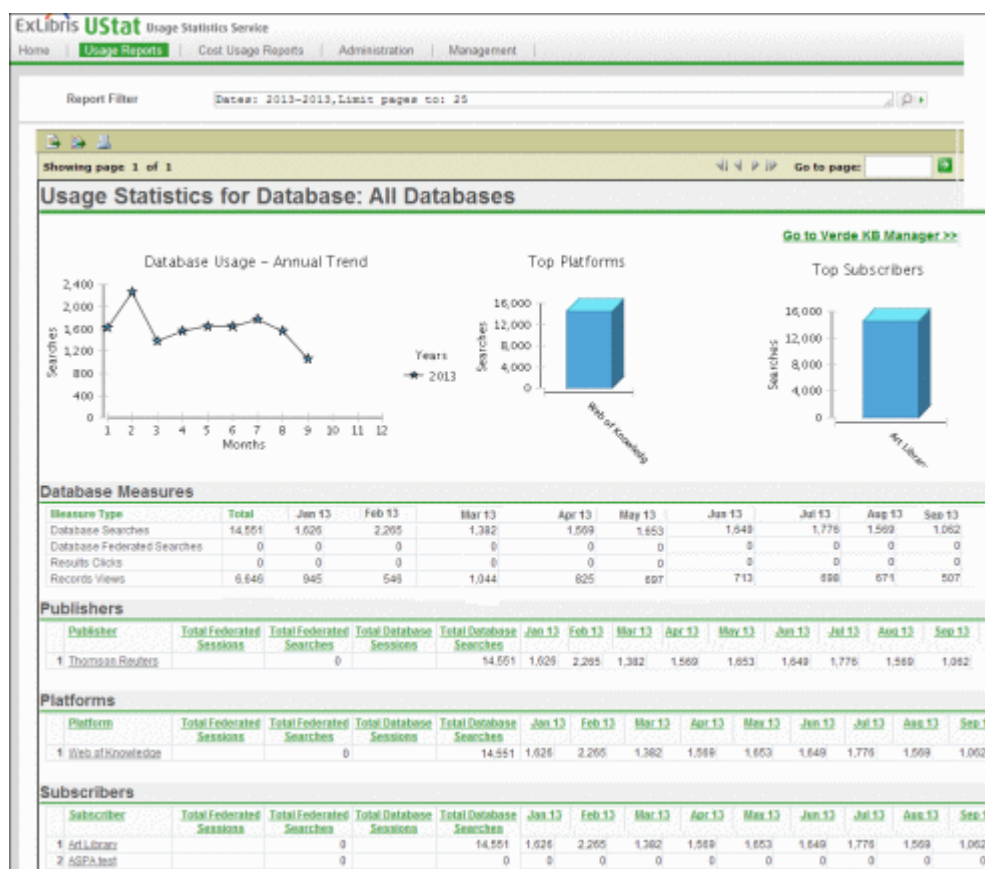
ExLibris UStat Usage Statistics Service

Home | Usage Reports | Cost Usage Reports | Administration | Management

Report Filter Dates: 2013-2013,Limit pages to: 25

Showing page 1 of 1

Go to page:

Usage Statistics for Database: All Databases

Go to Verde KB Manager >>

Database Usage – Annual Trend

2,400
2,000
1,600
1,200
800
400
0

Searches

1 2 3 4 5 6 7 8 9 10 11 12
Months

Years
2013

Top Platforms

16,000
12,000
8,000
4,000
0

Searches

Web of Knowledge

Top Subscribers

16,000
12,000
8,000
4,000
0

Searches

Art Librar

Database Measures

| Measure Type | Total | Jan 13 | Feb 13 | Mar 13 | Apr 13 | May 13 | Jun 13 | Jul 13 | Aug 13 | Sep 13 |
|---|---|---|---|---|---|---|---|---|---|---|
| Database Searches | 14,551 | 1,626 | 2,265 | 1,382 | 1,569 | 1,653 | 1,649 | 1,776 | 1,569 | 1,062 |
| Database Federated Searches | 0 | 0 | 0 | 0 | 0 | 0 | 0 | 0 | 0 | 0 |
| Results Clicks | 0 | 0 | 0 | 0 | 0 | 0 | 0 | 0 | 0 | 0 |
| Records Views | 6,646 | 945 | 546 | 1,044 | 825 | 697 | 713 | 698 | 671 | 507 |

Publishers

| | Publisher | Total Federated Sessions | Total Federated Searches | Total Database Sessions | Total Database Searches | Jan 13 | Feb 13 | Mar 13 | Apr 13 | May 13 | Jun 13 | Jul 13 | Aug 13 | Sep 13 |
|---|---|---|---|---|---|---|---|---|---|---|---|---|---|---|
| 1 | Thomson Reuters | | 0 | | 14,551 | 1,626 | 2,265 | 1,382 | 1,569 | 1,653 | 1,649 | 1,776 | 1,569 | 1,062 |

Platforms

| | Platform | Total Federated Sessions | Total Federated Searches | Total Database Sessions | Total Database Searches | Jan 13 | Feb 13 | Mar 13 | Apr 13 | May 13 | Jun 13 | Jul 13 | Aug 13 | Sep 1 |
|---|---|---|---|---|---|---|---|---|---|---|---|---|---|---|
| 1 | Web of Knowledge | | 0 | | 14,551 | 1,626 | 2,265 | 1,382 | 1,569 | 1,653 | 1,649 | 1,776 | 1,569 | 1,062 |

Subscribers

| | Subscriber | Total Federated Sessions | Total Federated Searches | Total Database Sessions | Total Database Searches | Jan 13 | Feb 13 | Mar 13 | Apr 13 | May 13 | Jun 13 | Jul 13 | Aug 13 | Sep 1 |
|---|---|---|---|---|---|---|---|---|---|---|---|---|---|---|
| 1 | Art Library | | 0 | | 14,551 | 1,626 | 2,265 | 1,382 | 1,569 | 1,653 | 1,649 | 1,776 | 1,569 | 1,062 |
| 2 | ASPA test | | 0 | | 0 | 0 | 0 | 0 | 0 | 0 | 0 | 0 | 0 | 0 |